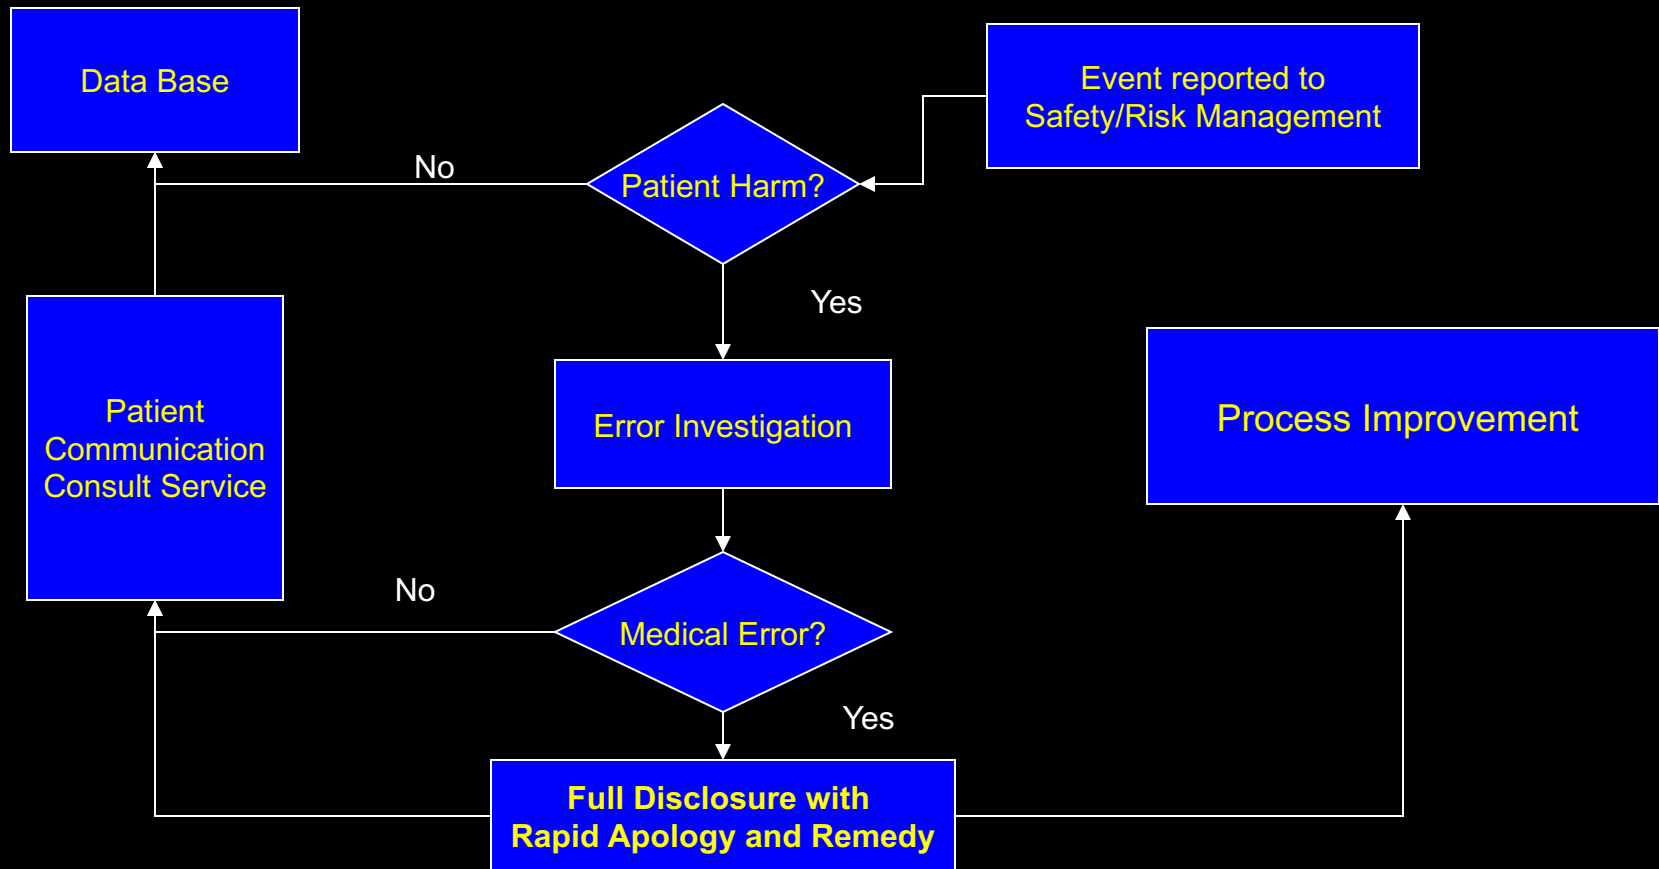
Data Base

Event reported to Safety/Risk Management

No

Patient Harm?

Yes

Patient Communication Consult Service

Error Investigation

Process Improvement

No

Medical Error?

Yes

**Full Disclosure with Rapid Apology and Remedy**